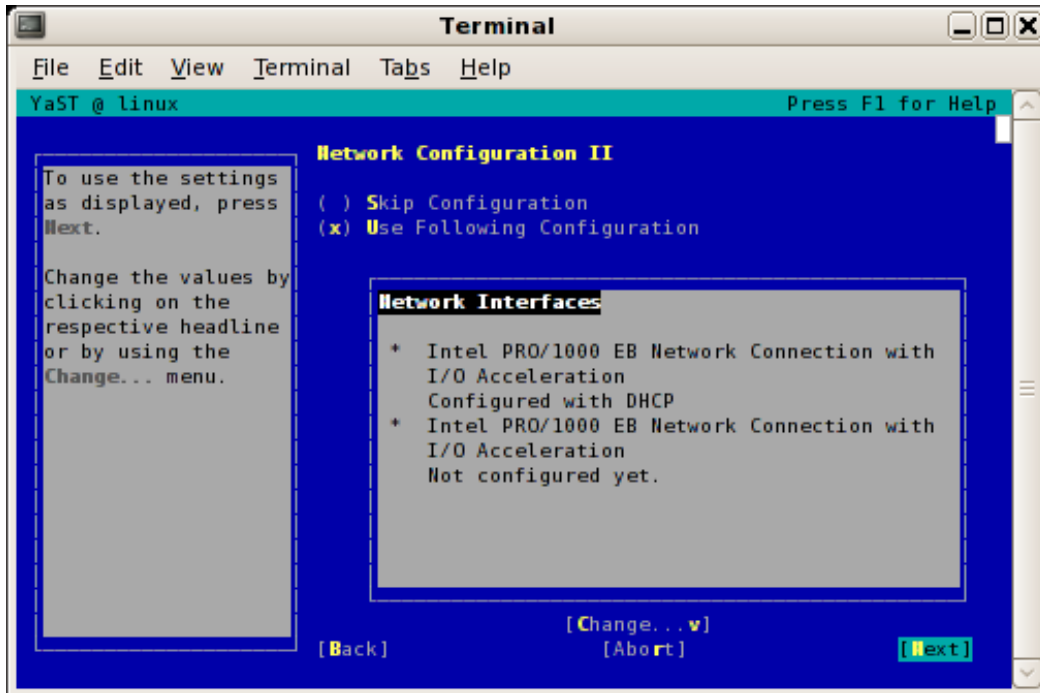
Terminal

File Edit View Terminal Tabs Help

YaST @ linux

Press F1 for Help

To use the settings as displayed, press Next.

Change the values by clicking on the respective headline or by using the Change... menu.

Network Configuration II

( ) Skip Configuration
(x) Use Following Configuration

Network Interfaces

* Intel PRO/1000 EB Network Connection with I/O Acceleration
Configured with DHCP
* Intel PRO/1000 EB Network Connection with I/O Acceleration
Not configured yet.

[Change...v]

[Back]

[Abort]

[Next]